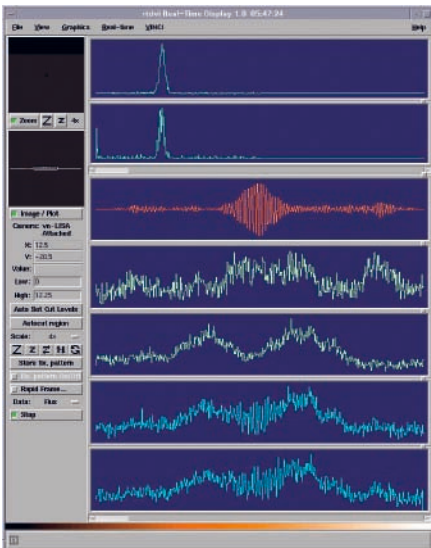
rtdvi Real-Time Display 1.0 05:47:24

File View Graphics Real-time VINCI Help

Zoom Z Z 4x

Image / Plot

Camera: vn-LISA Attached

X: 12.5

Y: -20.5

Value:

Low: 0

High: 12.25

Auto Set Cut Levels

Autoset region

Scale: 4x

Z Z Z H G

Store bk. pattern

Rapid Frame...

Data: flux

Stop